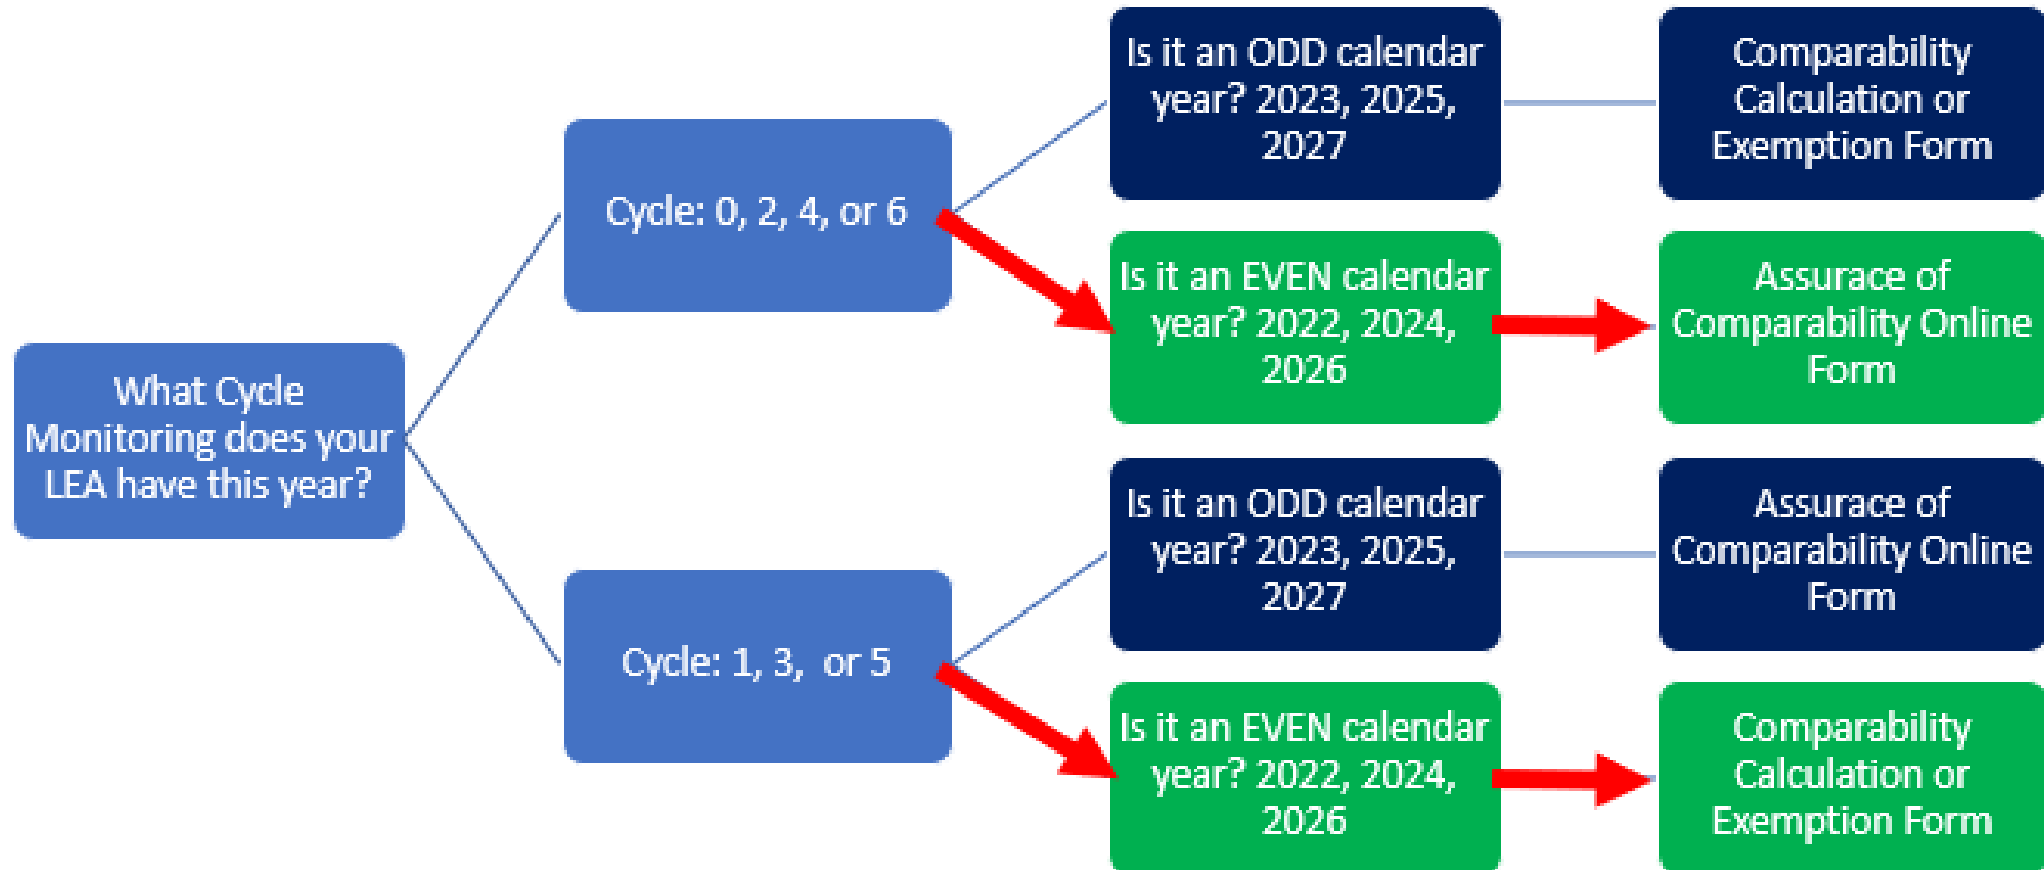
What Cycle Monitoring does your LEA have this year?

Cycle: 0, 2, 4, or 6

Is it an ODD calendar year? 2023, 2025, 2027

Comparability Calculation or Exemption Form

Is it an EVEN calendar year? 2022, 2024, 2026

Assurace of Comparability Online Form

Cycle: 1, 3, or 5

Is it an ODD calendar year? 2023, 2025, 2027

Assurace of Comparability Online Form

Is it an EVEN calendar year? 2022, 2024, 2026

Comparability Calculation or Exemption Form